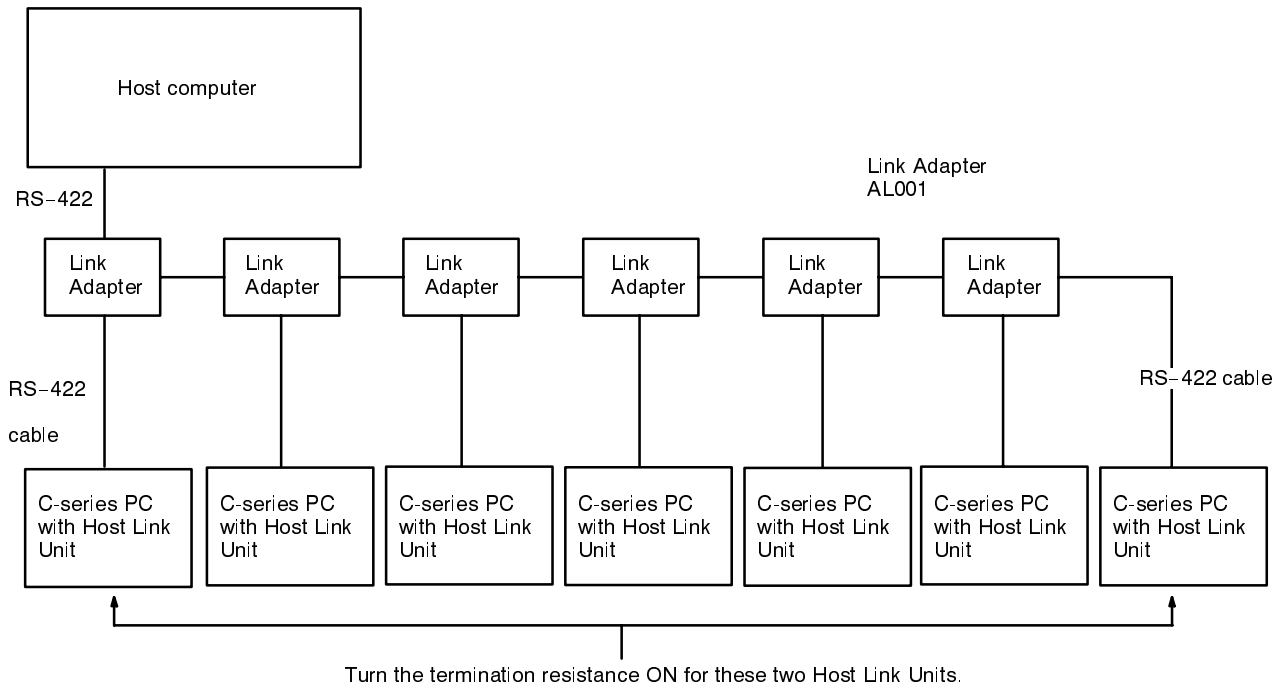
Host computer

Link Adapter
AL001

RS–422

Link Adapter

Link Adapter

Link Adapter

Link Adapter

Link Adapter

Link Adapter

RS–422

cable

RS–422 cable

C-series PC with Host Link Unit

C-series PC with Host Link Unit

C-series PC with Host Link Unit

C-series PC with Host Link Unit

C-series PC with Host Link Unit

C-series PC with Host Link Unit

C-series PC with Host Link Unit

Turn the termination resistance ON for these two Host Link Units.